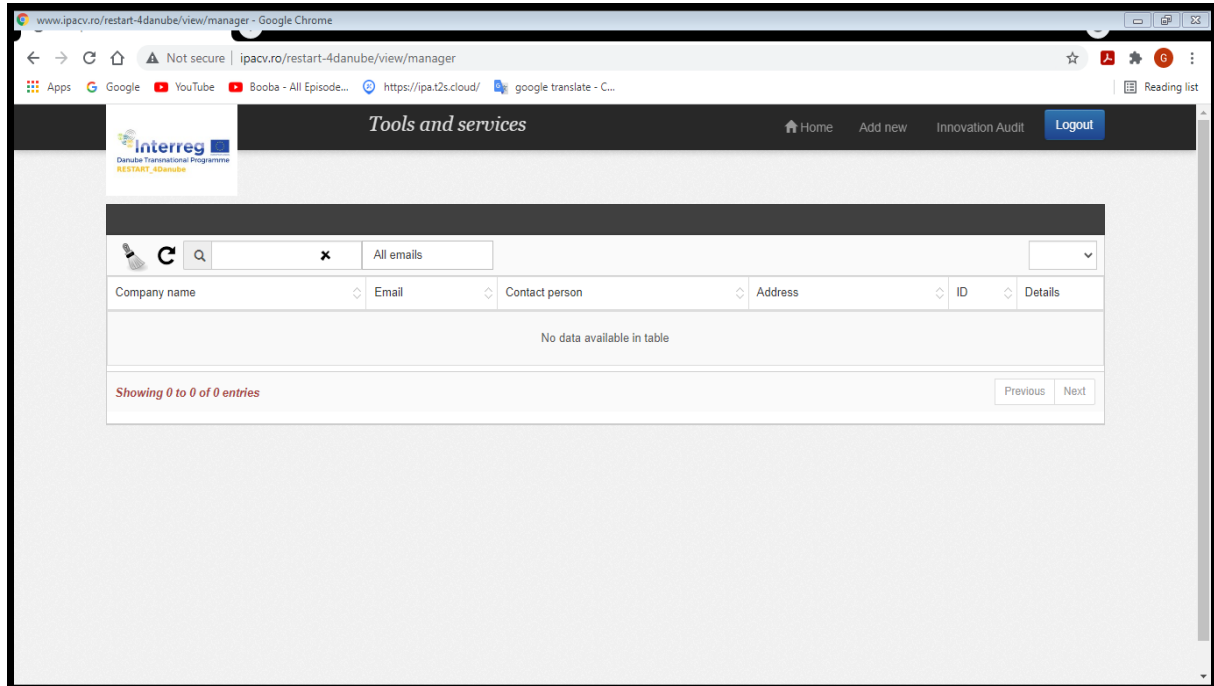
www.ipacv.ro/restart-4danube/view/manager - Google Chrome

Not secure | ipacv.ro/restart-4danube/view/manager

Apps Google YouTube Booba - All Episode... https://ipa.t2s.cloud/ google translate - C... Reading list

Interreg
Danube Transnational Programme
RESTART_4Danube

Tools and services

Home Add new Innovation Audit Logout

All emails

| Company name | Email | Contact person | Address | ID | Details |
|---|---|---|---|---|---|
| No data available in table | | | | | |

Showing 0 to 0 of 0 entries

Previous Next